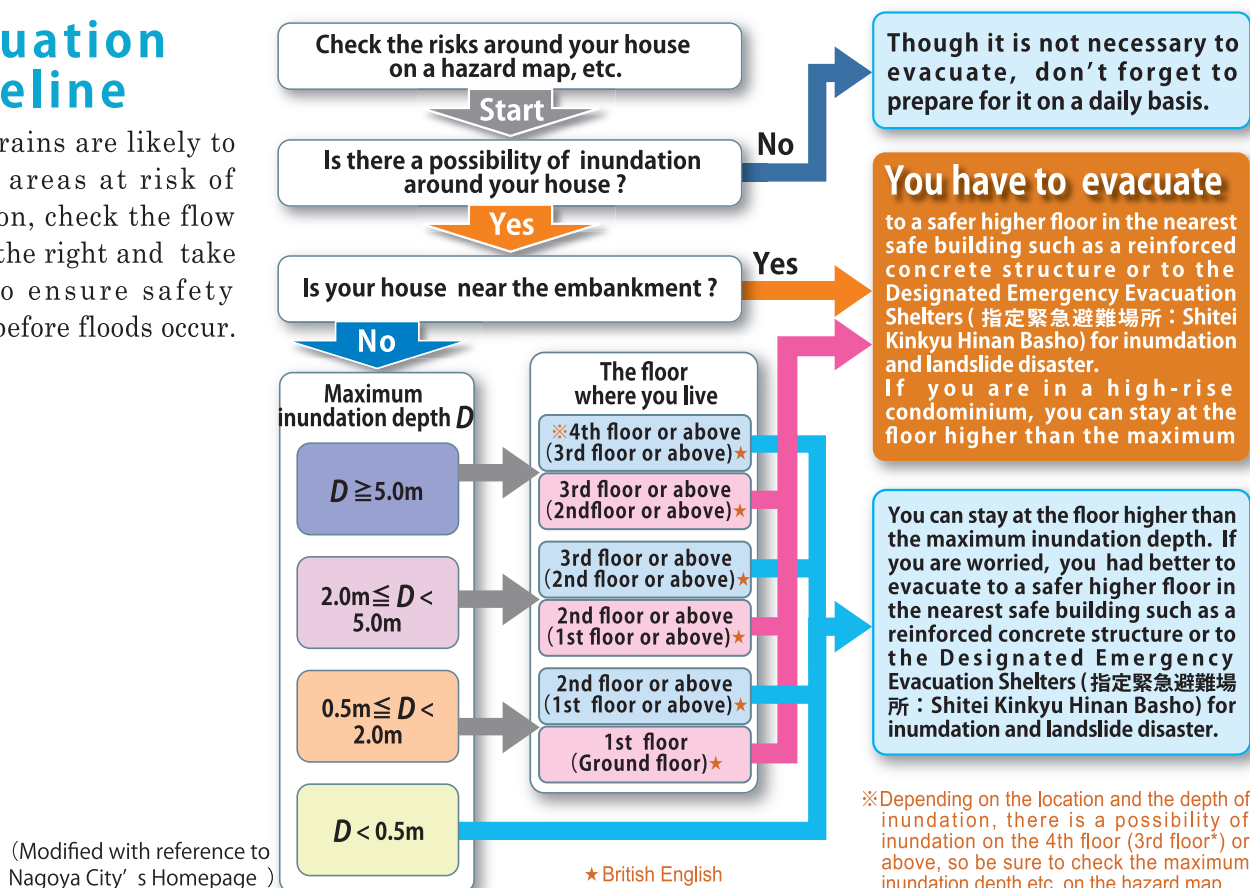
uation
eline

rains are likely to areas at risk of on, check the flow the right and take o ensure safety before floods occur.

Check the risks around your house on a hazard map, etc.

Start

Is there a possibility of inundation around your house ?

No

Though it is not necessary to evacuate, don't forget to prepare for it on a daily basis.

Yes

Is your house near the embankment ?

Yes

You have to evacuate

to a safer higher floor in the nearest safe building such as a reinforced concrete structure or to the Designated Emergency Evacuation Shelters ( 指定緊急避難場所：Shitei Kinkyu Hinan Basho) for inumdation and landslide disaster.
If you are in a high-rise condominium, you can stay at the floor higher than the maximum

No

Maximum inundation depth $D$

The floor where you live

$D \geqq 5.0$m

※4th floor or above (3rd floor or above)★

3rd floor or above (2ndfloor or above)★

2.0m$\leqq D <$ 5.0m

3rd floor or above (2nd floor or above)★

2nd floor or above (1st floor or above)★

0.5m$\leqq D <$ 2.0m

2nd floor or above (1st floor or above)★

1st floor (Ground floor)★

$D <$ 0.5m

You can stay at the floor higher than the maximum inundation depth. If you are worried, you had better to evacuate to a safer higher floor in the nearest safe building such as a reinforced concrete structure or to the Designated Emergency Evacuation Shelters (指定緊急避難場所：Shitei Kinkyu Hinan Basho) for inumdation and landslide disaster.

※Depending on the location and the depth of inundation, there is a possibility of inundation on the 4th floor (3rd floor*) or above, so be sure to check the maximum inundation depth etc. on the hazard map.

(Modified with reference to Nagoya City's Homepage )

★British English